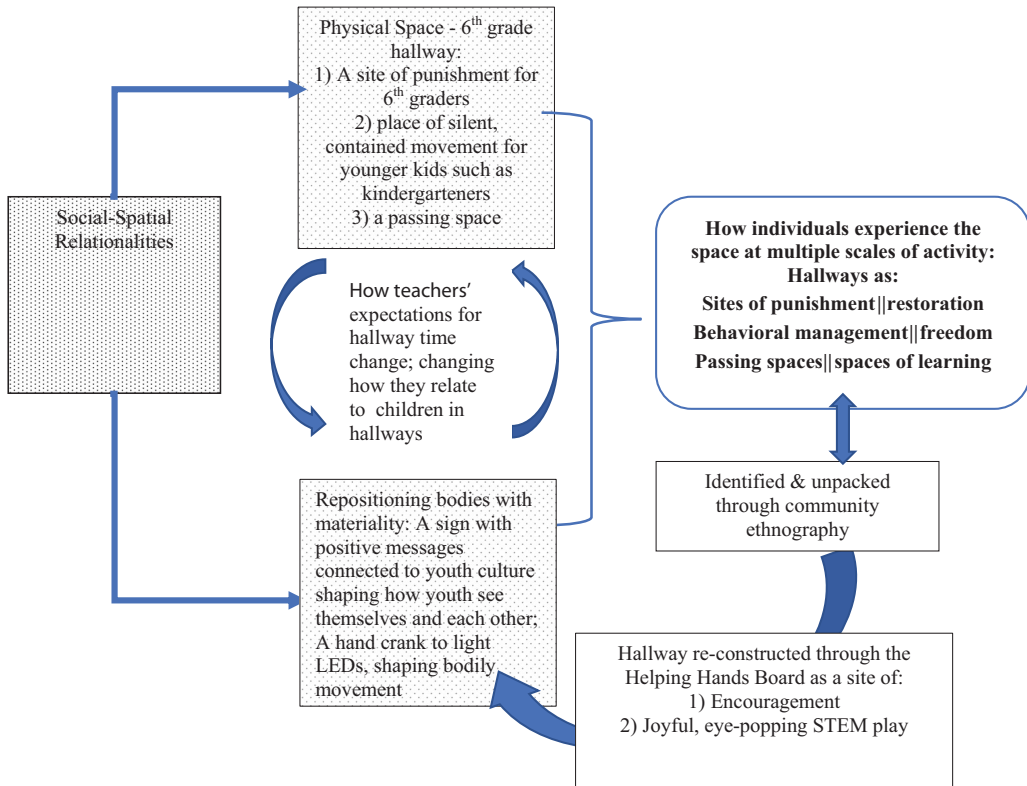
Physical Space - 6$^{th}$ grade hallway:
1) A site of punishment for 6$^{th}$ graders
2) place of silent, contained movement for younger kids such as kindergarteners
3) a passing space

Social-Spatial Relationalities

How teachers' expectations for hallway time change; changing how they relate to children in hallways

How individuals experience the space at multiple scales of activity: Hallways as:
Sites of punishment||restoration
Behavioral management||freedom
Passing spaces|| spaces of learning

Identified & unpacked through community ethnography

Repositioning bodies with materiality: A sign with positive messages connected to youth culture shaping how youth see themselves and each other; A hand crank to light LEDs, shaping bodily movement

Hallway re-constructed through the Helping Hands Board as a site of:
1) Encouragement
2) Joyful, eye-popping STEM play